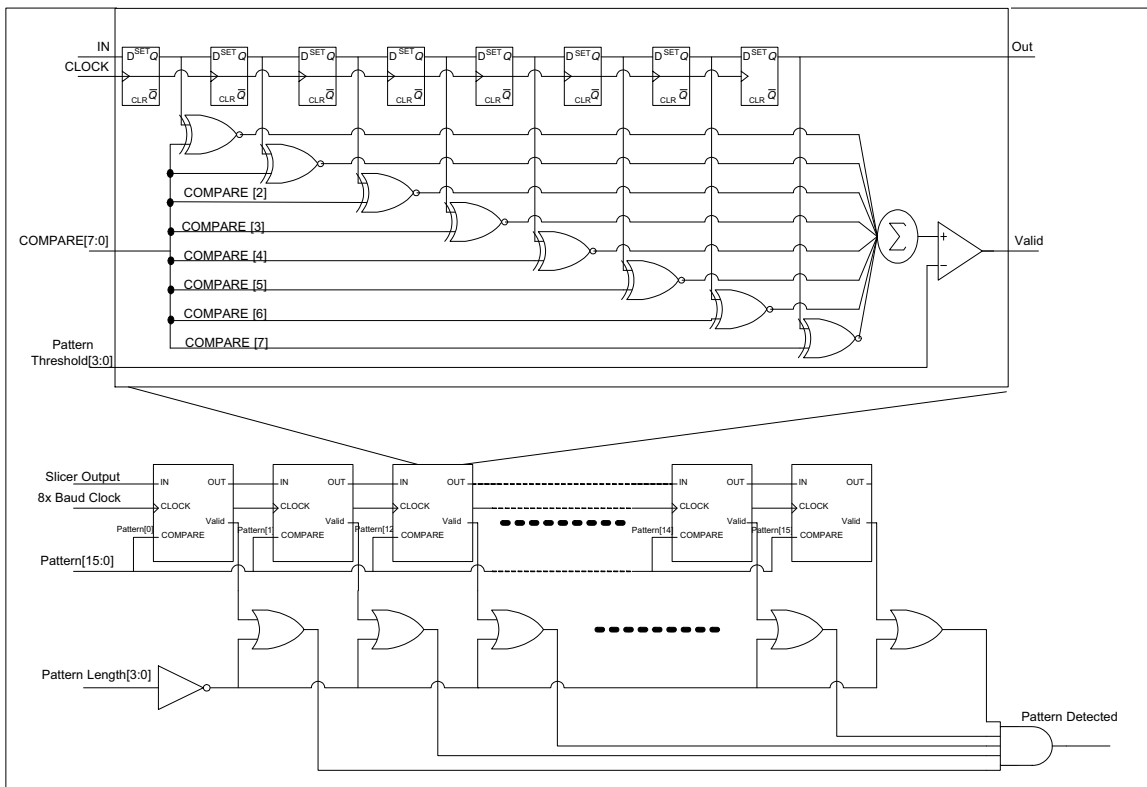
IN
CLOCK
D SET Q
CLR $\overline{Q}$
D SET Q
CLR $\overline{Q}$
D SET Q
CLR $\overline{Q}$
D SET Q
CLR $\overline{Q}$
D SET Q
CLR $\overline{Q}$
D SET Q
CLR $\overline{Q}$
D SET Q
CLR $\overline{Q}$
D SET Q
CLR $\overline{Q}$
Out
COMPARE [2]
COMPARE [3]
COMPARE[7:0]
COMPARE [4]
COMPARE [5]
COMPARE [6]
COMPARE [7]
$\sum$
+
-
Valid
Pattern
Threshold[3:0]

Slicer Output
8x Baud Clock
IN
OUT
CLOCK
Pattern[0]
Valid
COMPARE
IN
OUT
CLOCK
Pattern[1]
Valid
COMPARE
IN
OUT
CLOCK
Pattern[12]
Valid
COMPARE
IN
OUT
CLOCK
Pattern[14]
Valid
COMPARE
IN
OUT
CLOCK
Pattern[15]
Valid
COMPARE
Pattern[15:0]
Pattern Length[3:0]
Pattern Detected